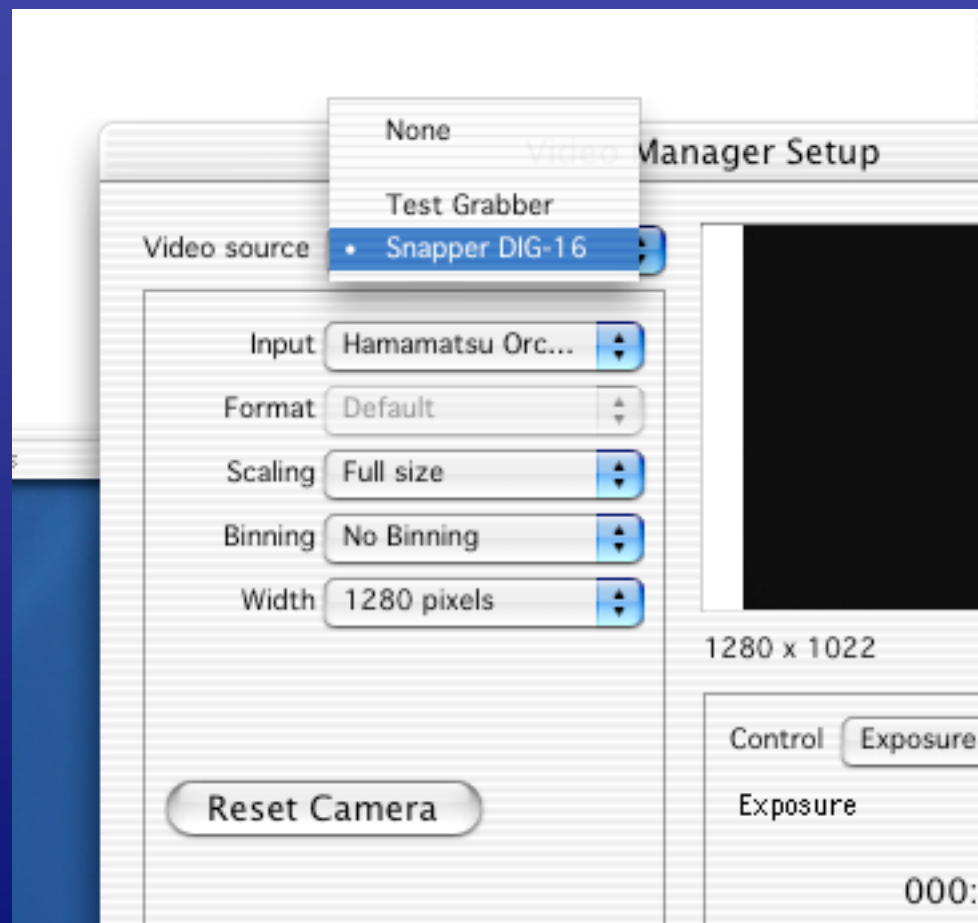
None

Video Manager Setup

Test Grabber

Video source

• Snapper DIG-16

Input Hamamatsu Orc...

Format Default

Scaling Full size

Binning No Binning

Width 1280 pixels

1280 x 1022

Control Exposure

Exposure

Reset Camera

000: